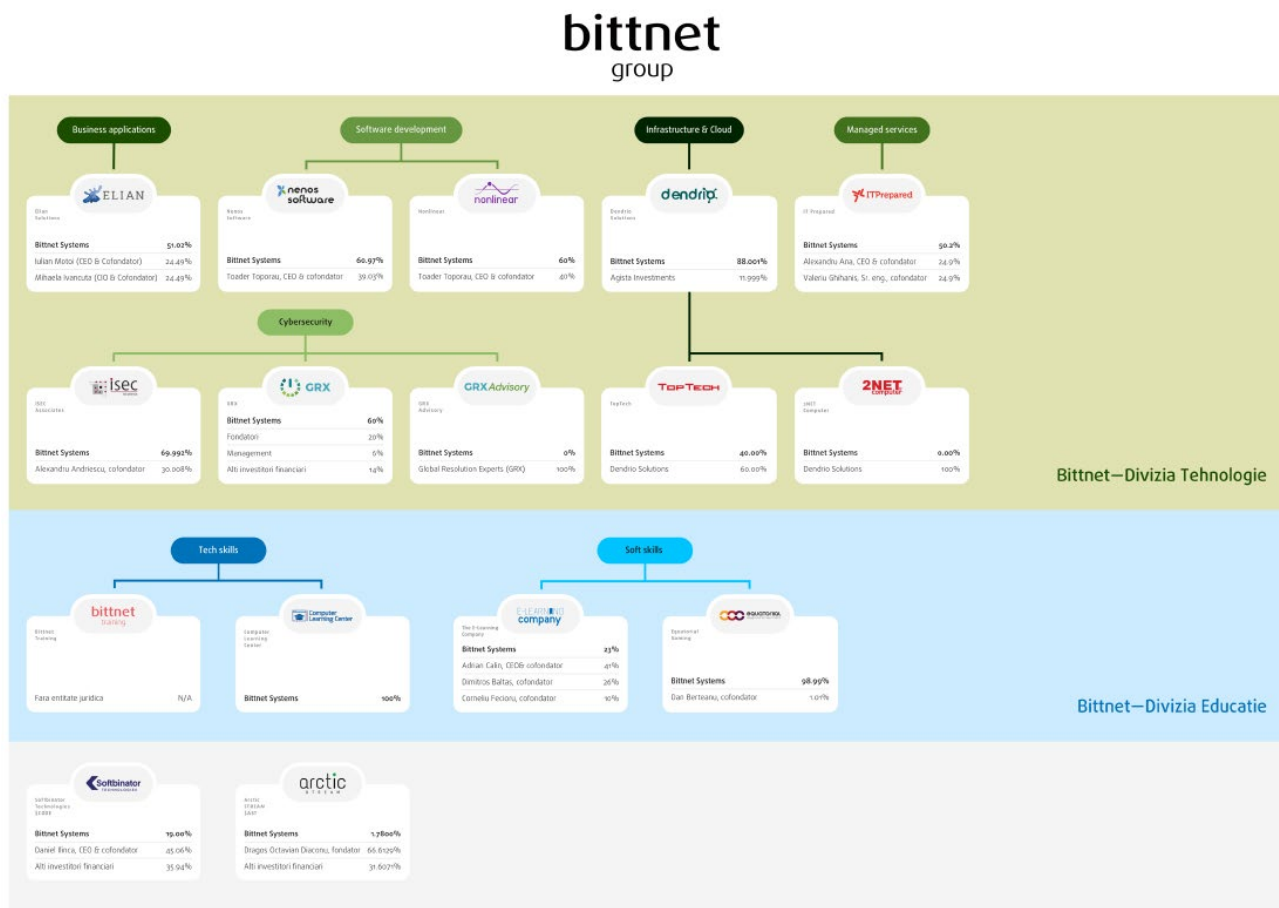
bittnet
group

Business applications

ELIAN
Elian Solutions

| Bittnet Systems | 51.02% |
|---|---|
| Iulian Motoi (CEO & Cofondator) | 24.49% |
| Mihaela Ivancuta (OO & Cofondator) | 24.49% |

Software development

nenos software
Nenos Software

| Bittnet Systems | 60.97% |
|---|---|
| Toader Toporau, CEO & cofondator | 39.03% |

nonlinear
Nonlinear

| Bittnet Systems | 60% |
|---|---|
| Toader Toporau, CEO & cofondator | 40% |

Infrastructure & Cloud

dendrio
Dendrio Solutions

| Bittnet Systems | 88.001% |
|---|---|
| Agista Investments | 11.999% |

Managed services

ITPrepared
IT Prepared

| Bittnet Systems | 50.2% |
|---|---|
| Alexandru Ana, CEO & cofondator | 24.9% |
| Valeriu Ghihanis, Sr. eng., cofondator | 24.9% |

Cybersecurity

isec
ISEC Associates

| Bittnet Systems | 69.992% |
|---|---|
| Alexandru Andriescu, cofondator | 30.008% |

GRX
GRX

| Bittnet Systems | 60% |
|---|---|
| Fondatori | 20% |
| Management | 6% |
| Alti investitori financiari | 14% |

GRXAdvisory
GRX Advisory

| Bittnet Systems | 0% |
|---|---|
| Global Resolution Experts (GRX) | 100% |

TOPTECH
Toptech

| Bittnet Systems | 40.00% |
|---|---|
| Dendrio Solutions | 60.00% |

2NET computer
2NET Computer

| Bittnet Systems | 0.00% |
|---|---|
| Dendrio Solutions | 100% |

Bittnet—Divizia Tehnologie

Tech skills

bittnet training
Bittnet Training

| Fara entitate juridica | N/A |
|---|---|

Computer Learning Center
Computer Learning Center

| Bittnet Systems | 100% |
|---|---|

Soft skills

E-LEARNING company
The E-Learning Company

| Bittnet Systems | 23% |
|---|---|
| Adrian Calin, CEO& cofondator | 41% |
| Dimitros Baltas, cofondator | 26% |
| Corneliu Feciuru, cofondator | 10% |

Equatorial Gaming
Equatorial Gaming

| Bittnet Systems | 98.99% |
|---|---|
| Dan Berteanu, cofondator | 1.01% |

Bittnet—Divizia Educatie

Softbinator Technologies
Softbinator Technologies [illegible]

| Bittnet Systems | 19.00% |
|---|---|
| Daniel Ilinca, CEO & cofondator | 45.06% |
| Alti investitori financiari | 35.94% |

arctic stream
Arctic Stream SA

| Bittnet Systems | 1.7800% |
|---|---|
| Dragos Octavian Diaconu, fondator | 66.6129% |
| Alti investitori financiari | 31.6071% |